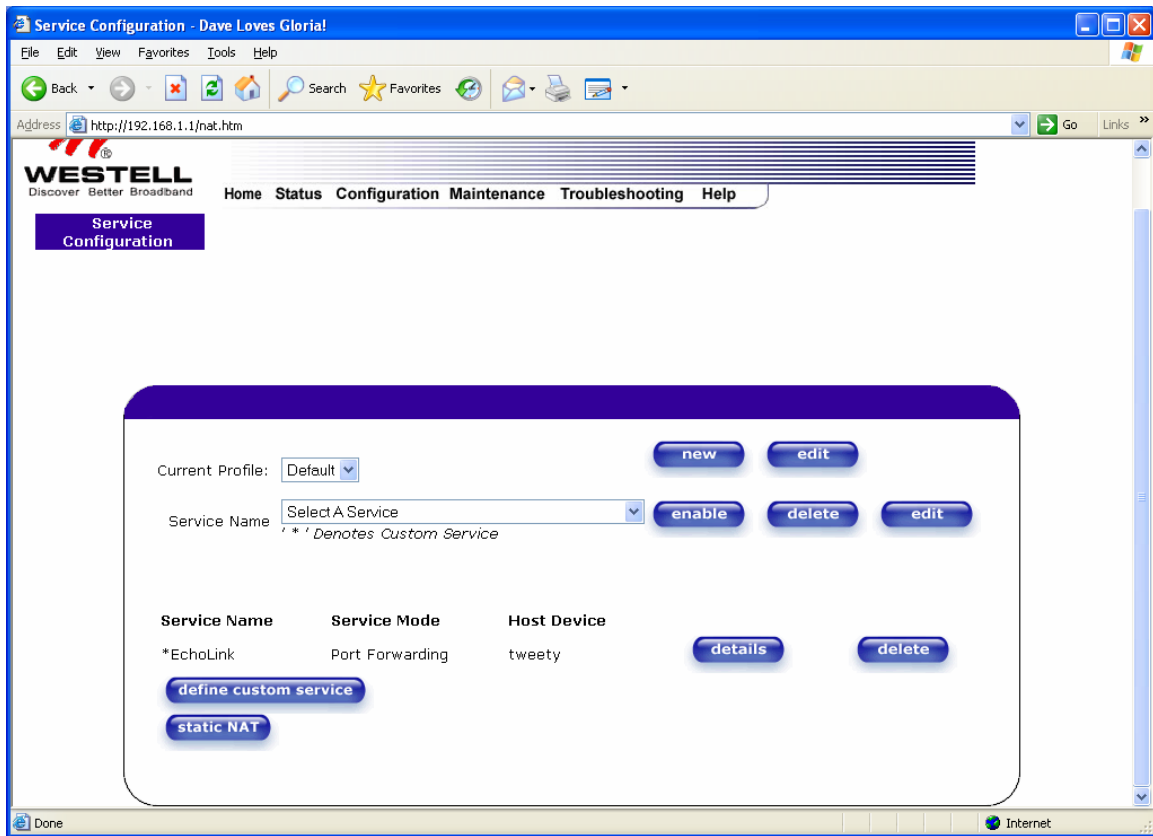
Service Configuration - Dave Loves Gloria!

File Edit View Favorites Tools Help

Back Search Favorites

Address http://192.168.1.1/nat.htm Go Links

WESTELL
Discover Better Broadband

Home Status Configuration Maintenance Troubleshooting Help

Service Configuration

Current Profile: Default

new edit

Service Name Select A Service
' * ' Denotes Custom Service

enable delete edit

| Service Name | Service Mode | Host Device |
|---|---|---|
| *EchoLink | Port Forwarding | tweety |

details delete

define custom service

static NAT

Done

Internet